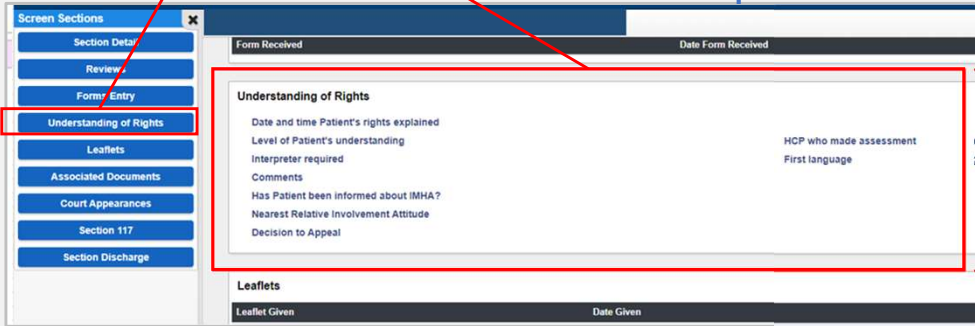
Screen Sections
Section Details
Reviews
Forms Entry
Understanding of Rights
Leaflets
Associated Documents
Court Appearances
Section 117
Section Discharge

| Form Received | Date Form Received |
|---|---|

Understanding of Rights
Date and time Patient's rights explained
Level of Patient's understanding
Interpreter required
Comments
Has Patient been informed about IMHA?
Nearest Relative Involvement Attitude
Decision to Appeal

HCP who made assessment
First language

Leaflets

| Leaflet Given | Date Given |
|---|---|